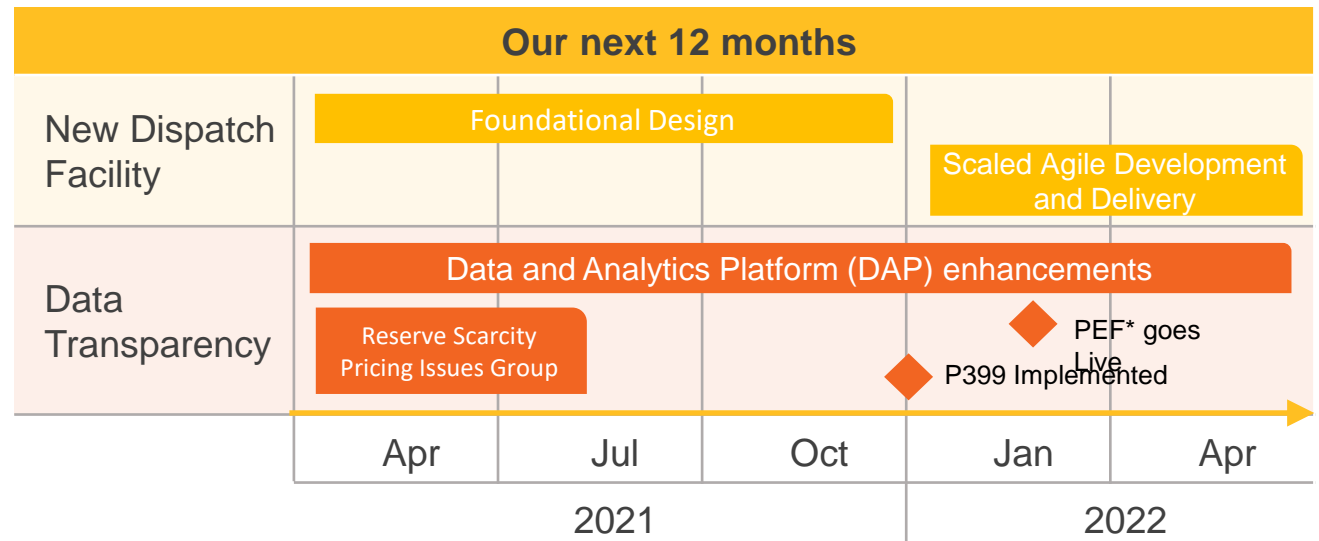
Our next 12 months

New Dispatch Facility

Foundational Design

Scaled Agile Development and Delivery

Data Transparency

Data and Analytics Platform (DAP) enhancements

Reserve Scarcity Pricing Issues Group

PEF* goes Live

P399 Implemented

Apr

Jul

Oct

Jan

Apr

2021

2022